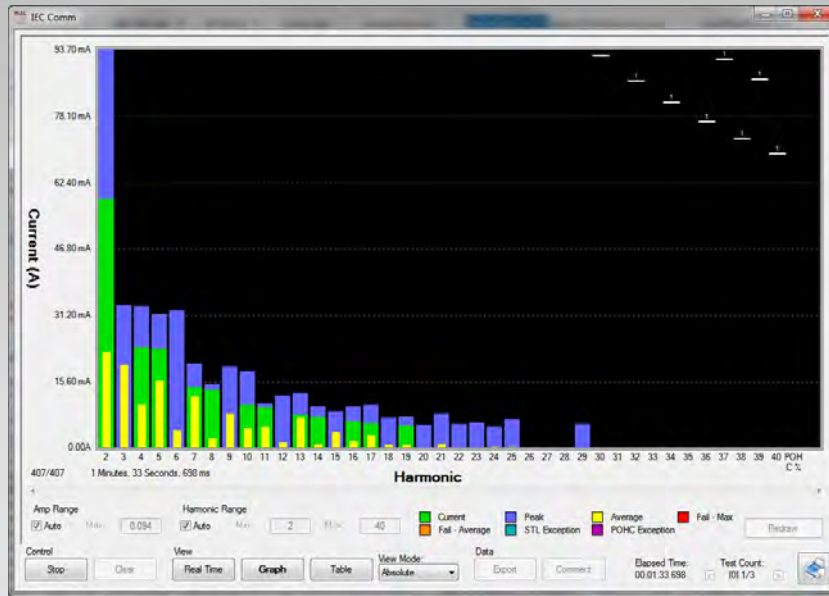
IEC Comm

93.70 mA
78.10 mA
62.40 mA
46.80 mA
31.20 mA
15.60 mA
0.00A

Current (A)

2 3 4 5 6 7 8 9 10 11 12 13 14 15 16 17 18 19 20 21 22 23 24 25 26 27 28 29 30 31 32 33 34 35 36 37 38 39 40 POHC %

407/407 1 Minutes, 33 Seconds, 698 ms

Harmonic

Amp Range
Auto Max 0.094

Harmonic Range
Auto Min 2 Max 40

Current
Fail - Average
Peak
STL Exception
Average
POHC Exception
Fail - Max

Redraw

Control
Stop
Clear

View
Real Time
Graph
Table

View Mode:
Absolute

Data
Export
Comment

Elapsed Time:
00:01:33.698

Test Count:
[0] 1/3